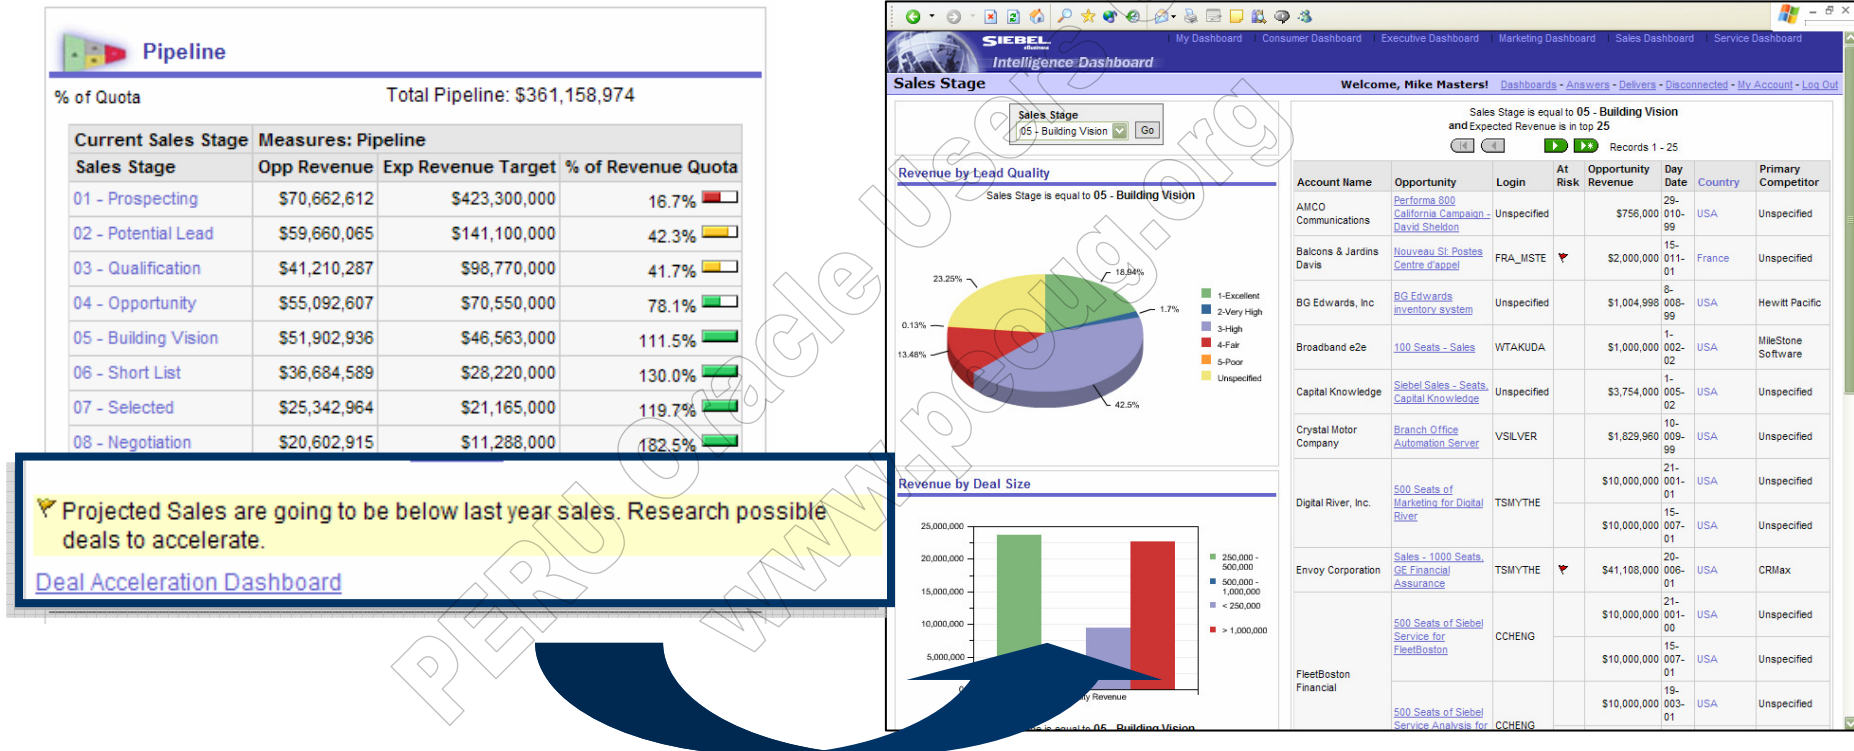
Pipeline

% of Quota

Total Pipeline: $361,158,974

| Current Sales Stage | Measures: Pipeline | | |
|---|---|---|---|
| Sales Stage | Opp Revenue | Exp Revenue Target | % of Revenue Quota |
| 01 - Prospecting | $70,662,612 | $423,300,000 | 16.7% |
| 02 - Potential Lead | $59,660,065 | $141,100,000 | 42.3% |
| 03 - Qualification | $41,210,287 | $98,770,000 | 41.7% |
| 04 - Opportunity | $55,092,607 | $70,550,000 | 78.1% |
| 05 - Building Vision | $51,902,936 | $46,563,000 | 111.5% |
| 06 - Short List | $36,684,589 | $28,220,000 | 130.0% |
| 07 - Selected | $25,342,964 | $21,165,000 | 119.7% |
| 08 - Negotiation | $20,602,915 | $11,288,000 | 182.5% |

Projected Sales are going to be below last year sales. Research possible deals to accelerate.

Deal Acceleration Dashboard

SIEBEL Intelligence Dashboard

My Dashboard Consumer Dashboard Executive Dashboard Marketing Dashboard Sales Dashboard Service Dashboard

Sales Stage

Welcome, Mike Masters! Dashboards - Answers - Delivers - Disconnected - My Account - Log Out

Sales Stage
05 - Building Vision Go

Revenue by Lead Quality
Sales Stage is equal to 05 - Building Vision

23.25% 18.94% 1.7% 0.13% 13.48% 42.5%

1-Excellent
2-Very High
3-High
4-Fair
5-Poor
Unspecified

Revenue by Deal Size

25,000,000
20,000,000
15,000,000
10,000,000
5,000,000

250,000 - 500,000
500,000 - 1,000,000
< 250,000
> 1,000,000

Sales Stage is equal to 05 - Building Vision
and Expected Revenue is in top 25

Records 1 - 25

| Account Name | Opportunity | Login | At Risk | Opportunity Revenue | Day Date | Country | Primary Competitor |
|---|---|---|---|---|---|---|---|
| AMCO Communications | Performa 800 California Campaign - David Sheldon | Unspecified | | $756,000 | 29-010-99 | USA | Unspecified |
| Balcons & Jardins Davis | Nouveau St Postes Centre d'appel | FRA_MSTE | | $2,000,000 | 15-011-01 | France | Unspecified |
| BG Edwards, Inc | BG Edwards inventory system | Unspecified | | $1,004,998 | 8-008-99 | USA | Hewitt Pacific |
| Broadband e2e | 100 Seats - Sales | WTAKUDA | | $1,000,000 | 1-002-02 | USA | MileStone Software |
| Capital Knowledge | Siebel Sales - Seats, Capital Knowledge | Unspecified | | $3,754,000 | 1-005-02 | USA | Unspecified |
| Crystal Motor Company | Branch Office Automation Server | VSILVER | | $1,829,960 | 10-009-99 | USA | Unspecified |
| Digital River, Inc. | 500 Seats of Marketing for Digital River | TSMYTHE | | $10,000,000 | 21-001-01 | USA | Unspecified |
| | | | | $10,000,000 | 15-007-01 | USA | Unspecified |
| Envoy Corporation | Sales - 1000 Seats, GE Financial Assurance | TSMYTHE | | $41,108,000 | 20-006-01 | USA | CRMax |
| FleetBoston Financial | 500 Seats of Siebel Service for FleetBoston | CCHENG | | $10,000,000 | 21-001-00 | USA | Unspecified |
| | | | | $10,000,000 | 15-007-01 | USA | Unspecified |
| | 500 Seats of Siebel Service Analysis for | CCHENG | | $10,000,000 | 19-003-01 | USA | Unspecified |

PERU Oracle Users www.peoug.org